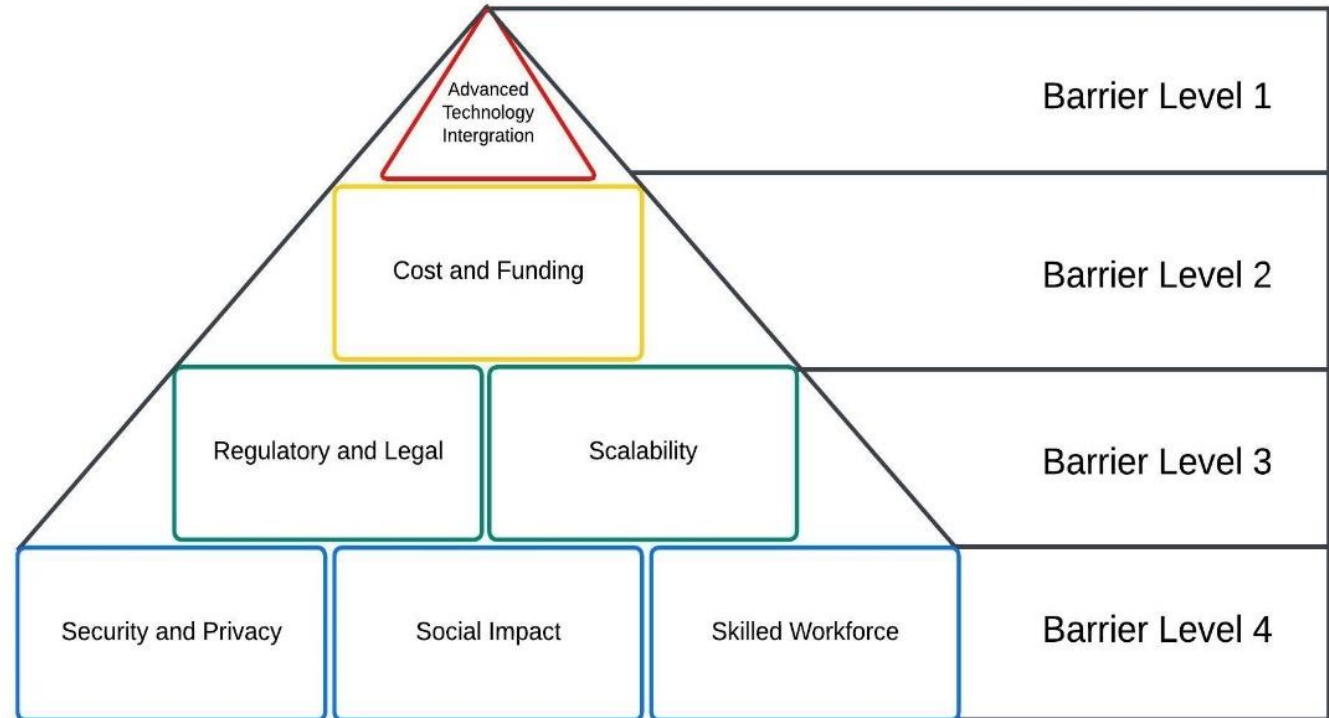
Advanced Technology Intergration

Barrier Level 1

Cost and Funding

Barrier Level 2

Regulatory and Legal

Scalability

Barrier Level 3

Security and Privacy

Social Impact

Skilled Workforce

Barrier Level 4